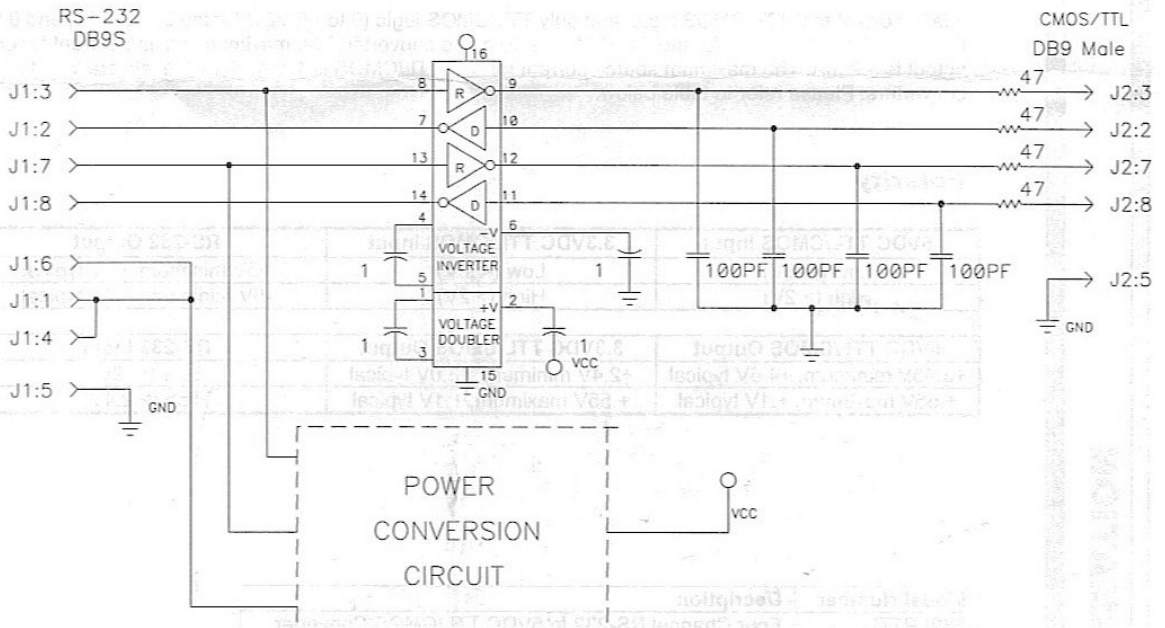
RS-232
DB9S

CMOS/TTL
DB9 Male

J1:3
J1:2
J1:7
J1:8
J1:6
J1:1
J1:4
J1:5
GND

16
8
R
9
7
D
10
13
R
12
14
D
11
4
-V
6
VOLTAGE INVERTER
1
5
1
1
2
+V
VOLTAGE DOUBLER
1
3
1
VCC
15
GND

47
J2:3
47
J2:2
47
J2:7
47
J2:8
100PF
100PF
100PF
100PF
J2:5
GND

POWER
CONVERSION
CIRCUIT

VCC